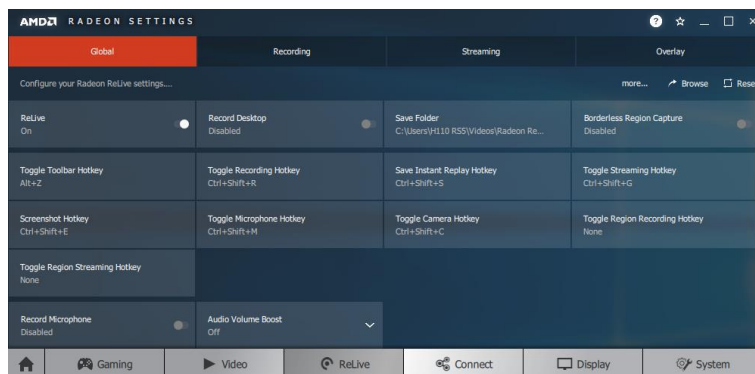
AMD RADEON SETTINGS

? ☆ _ □ ×

Global

Recording

Streaming

Overlay

Configure your Radeon ReLive settings....

more... Browse Rese

ReLive
On

Record Desktop
Disabled

Save Folder
C:\Users\H110 RS5\Videos\Radeon Re...

Borderless Region Capture
Disabled

Toggle Toolbar Hotkey
Alt+Z

Toggle Recording Hotkey
Ctrl+Shift+R

Save Instant Replay Hotkey
Ctrl+Shift+S

Toggle Streaming Hotkey
Ctrl+Shift+G

Screenshot Hotkey
Ctrl+Shift+E

Toggle Microphone Hotkey
Ctrl+Shift+M

Toggle Camera Hotkey
Ctrl+Shift+C

Toggle Region Recording Hotkey
None

Toggle Region Streaming Hotkey
None

Record Microphone
Disabled

Audio Volume Boost
Off

Gaming

Video

ReLive

Connect

Display

System